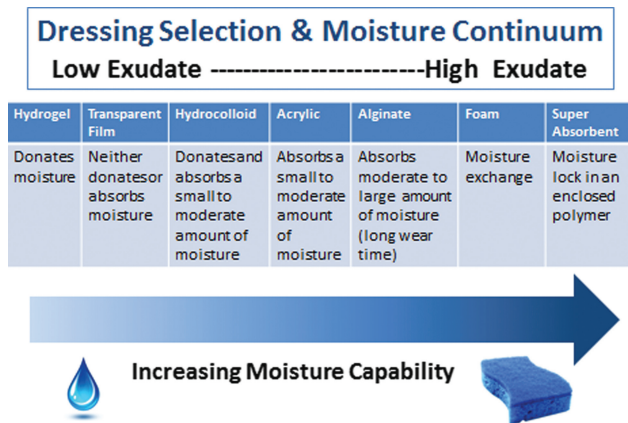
Dressing Selection & Moisture Continuum

Low Exudate ------------------------High Exudate

| Hydrogel | Transparent Film | Hydrocolloid | Acrylic | Alginate | Foam | Super Absorbent |
|---|---|---|---|---|---|---|
| Donates moisture | Neither donatesor absorbs moisture | Donatesand absorbsa small to moderate amount of moisture | Absorbsa small to moderate amount of moisture | Absorbs moderate to large amount of moisture (long wear time) | Moisture exchange | Moisture lock in an enclosed polymer |

Increasing Moisture Capability